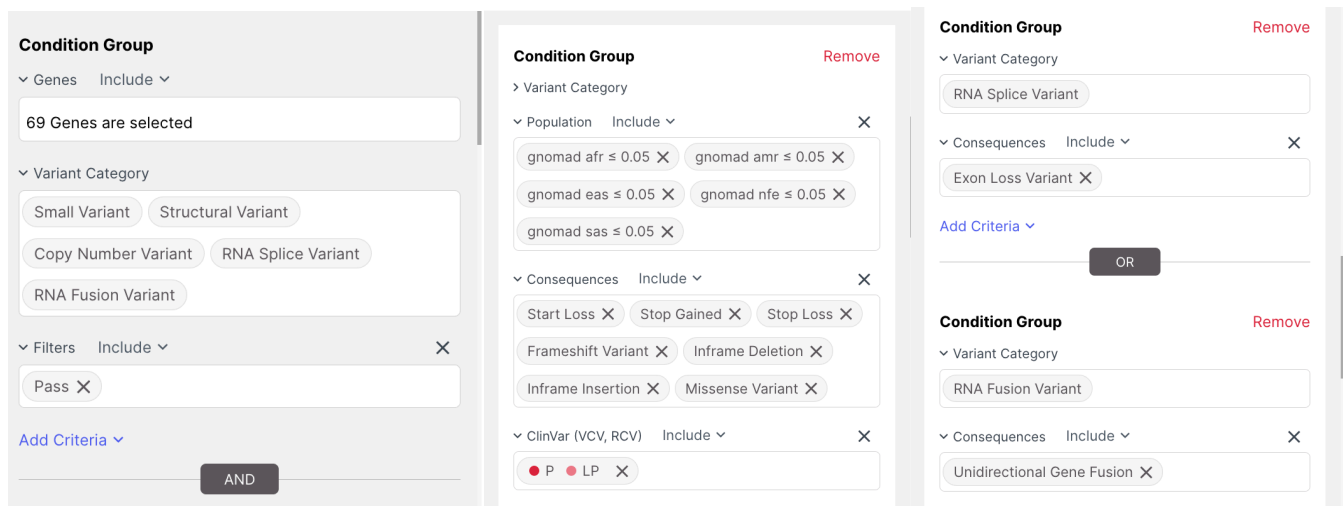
Condition Group

Genes Include

69 Genes are selected

Variant Category

Small Variant Structural Variant

Copy Number Variant RNA Splice Variant

RNA Fusion Variant

Filters Include

Pass

Add Criteria

AND

Condition Group Remove

Variant Category

Population Include

gnomad afr ≤ 0.05 gnomad amr ≤ 0.05

gnomad eas ≤ 0.05 gnomad nfe ≤ 0.05

gnomad sas ≤ 0.05

Consequences Include

Start Loss Stop Gained Stop Loss

Frameshift Variant Inframe Deletion

Inframe Insertion Missense Variant

ClinVar (VCV, RCV) Include

P LP

Condition Group Remove

Variant Category

RNA Splice Variant

Consequences Include

Exon Loss Variant

Add Criteria

OR

Condition Group Remove

Variant Category

RNA Fusion Variant

Consequences Include

Unidirectional Gene Fusion